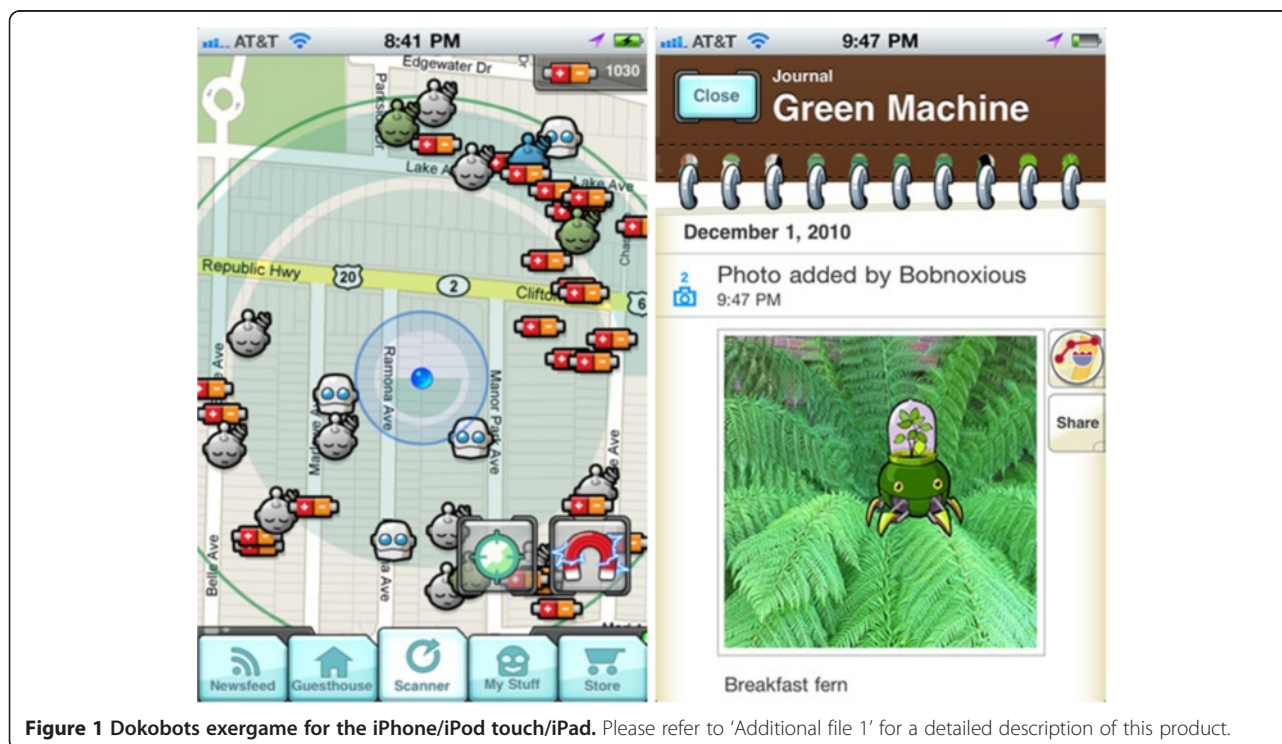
AT&T 8:41 PM

1030

Edgewater Dr

Parkside Dr

Lake Ave

Lake Ave

Republic Hwy

20

2

Clifton

6

Ramona Ave

Manor Park Ave

Belle Ave

Madison Ave

Ramona Ave

Belle Ave

Newsfeed

Guesthouse

Scanner

My Stuff

Store

AT&T 9:47 PM

Close

Journal

Green Machine

December 1, 2010

2

Photo added by Bobnoxious

9:47 PM

Share

Breakfast fern

**Figure 1 Dokobots exergame for the iPhone/iPod touch/iPad.** Please refer to 'Additional file 1' for a detailed description of this product.